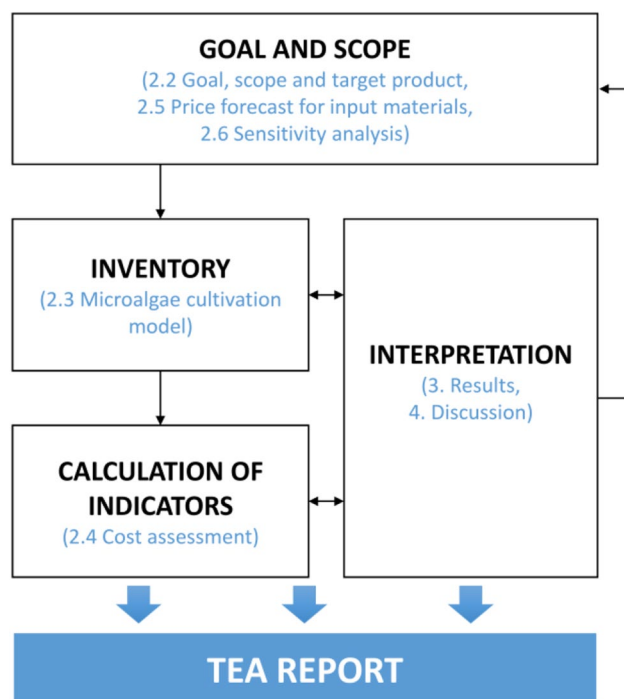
GOAL AND SCOPE
(2.2 Goal, scope and target product, 2.5 Price forecast for input materials, 2.6 Sensitivity analysis)

INVENTORY
(2.3 Microalgae cultivation model)

INTERPRETATION
(3. Results, 4. Discussion)

CALCULATION OF INDICATORS
(2.4 Cost assessment)

TEA REPORT